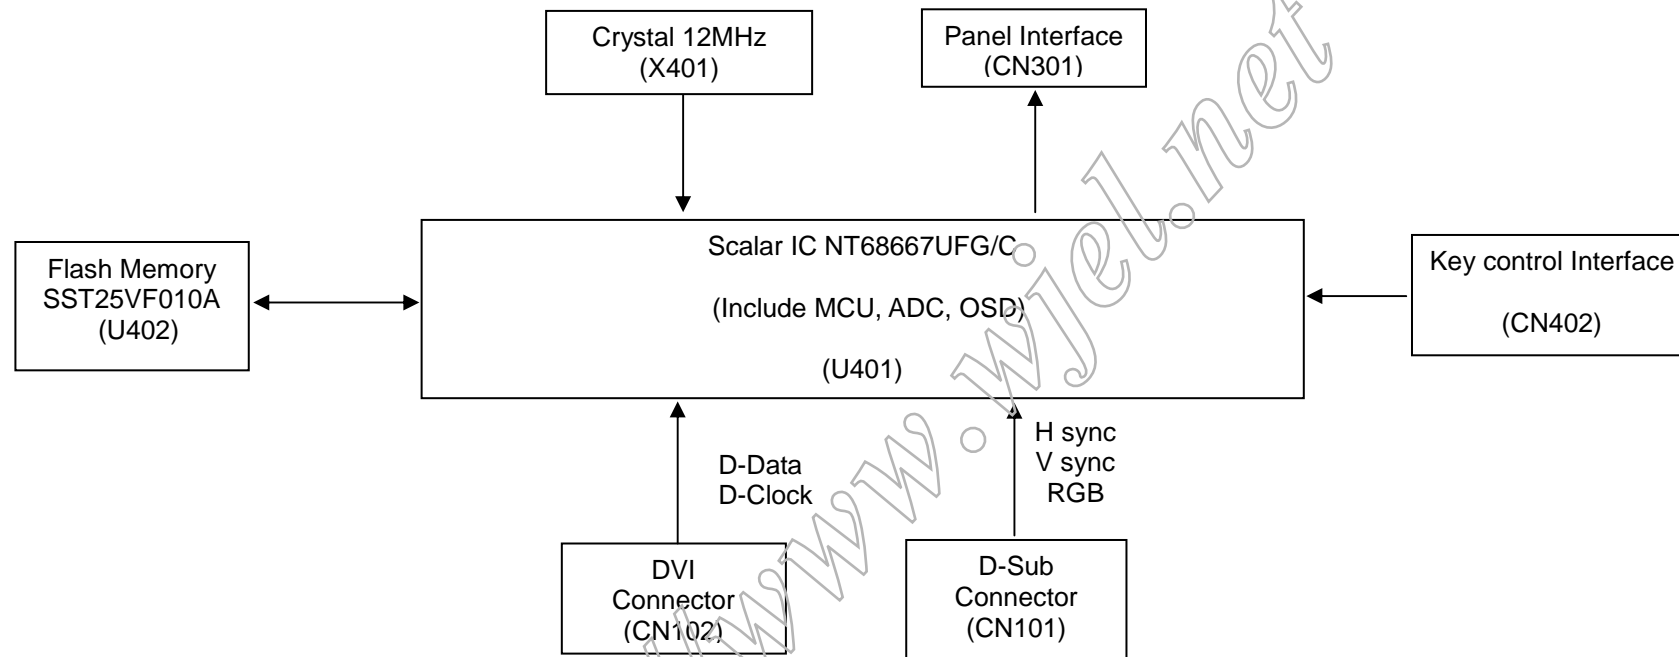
Crystal 12MHz
(X401)

Panel Interface
(CN301)

Flash Memory
SST25VF010A
(U402)

Scalar IC NT68667UFG/C

(Include MCU, ADC, OSD)

(U401)

Key control Interface

(CN402)

D-Data
D-Clock

H sync
V sync
RGB

DVI
Connector
(CN102)

D-Sub
Connector
(CN101)

www.wjel.net